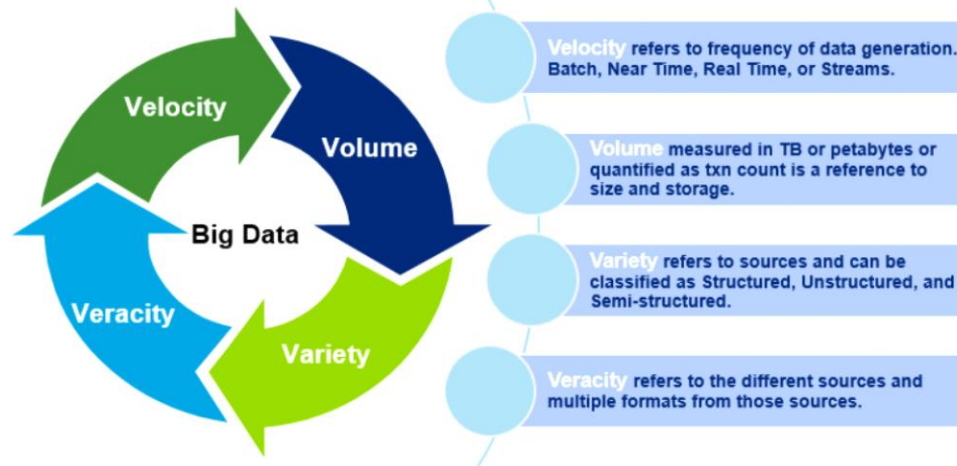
Velocity

Volume

Big Data

Veracity

Variety

Velocity refers to frequency of data generation. Batch, Near Time, Real Time, or Streams.

Volume measured in TB or petabytes or quantified as txn count is a reference to size and storage.

Variety refers to sources and can be classified as Structured, Unstructured, and Semi-structured.

Veracity refers to the different sources and multiple formats from those sources.